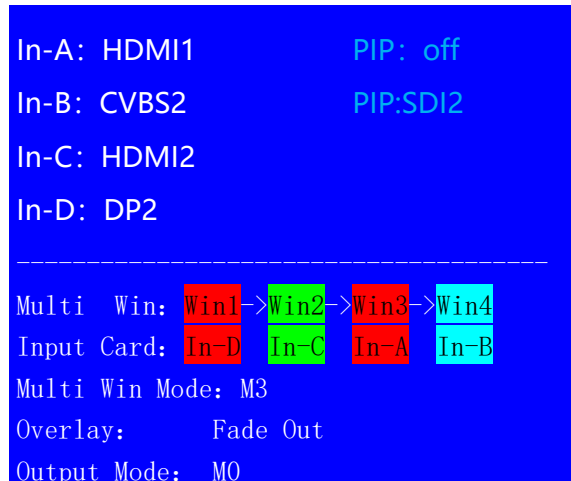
In-A: HDMI1
PIP: off

In-B: CVBS2
PIP:SDI2

In-C: HDMI2

In-D: DP2

------------------------------------------------

Multi Win: Win1->Win2->Win3->Win4

Input Card: In-D In-C In-A In-B

Multi Win Mode: M3

Overlay: Fade Out

Output Mode: M0